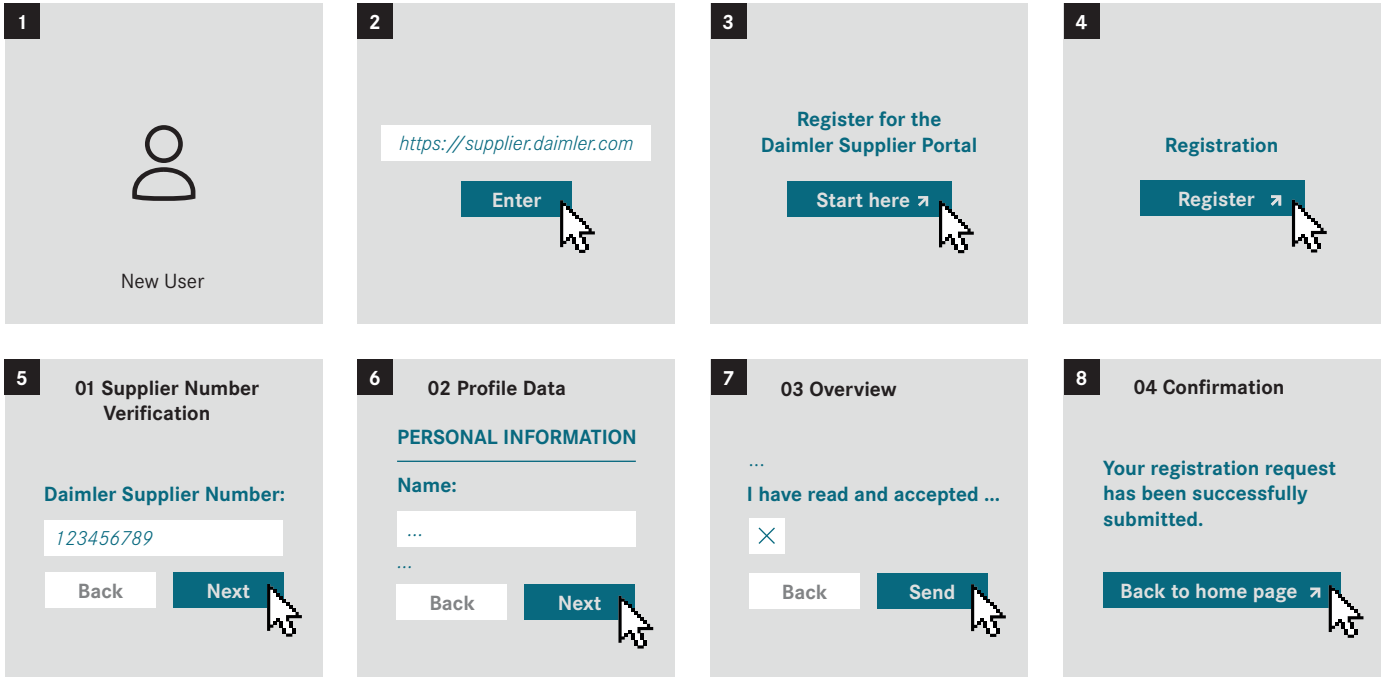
1

New User

2

https://supplier.daimler.com

Enter

3

Register for the Daimler Supplier Portal

Start here ↗

4

Registration

Register ↗

5

01 Supplier Number Verification

Daimler Supplier Number:

123456789

Back

Next

6

02 Profile Data

PERSONAL INFORMATION

Name:

...

...

Back

Next

7

03 Overview

...

I have read and accepted ...

X

Back

Send

8

04 Confirmation

Your registration request has been successfully submitted.

Back to home page ↗